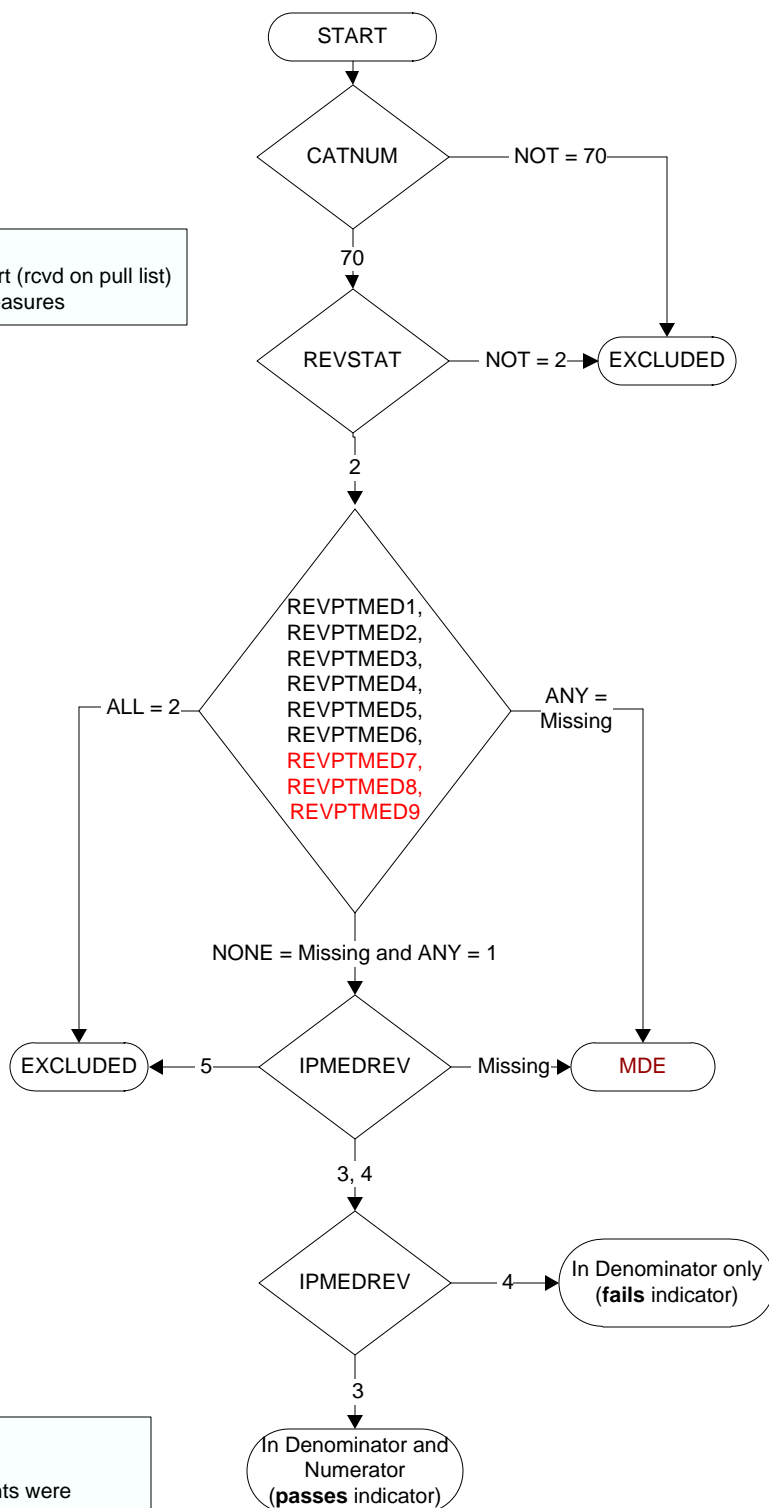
START

CATNUM

NOT = 70

70

rt (rcvd on pull list)
asures

REVSTAT

NOT = 2

EXCLUDED

2

REVPTMED1, REVPTMED2, REVPTMED3, REVPTMED4, REVPTMED5, REVPTMED6, REVPTMED7, REVPTMED8, REVPTMED9

ALL = 2

ANY = Missing

NONE = Missing and ANY = 1

EXCLUDED

5

IPMEDREV

Missing

MDE

3, 4

IPMEDREV

4

In Denominator only (**fails** indicator)

3

In Denominator and Numerator (**passes** indicator)

nts were